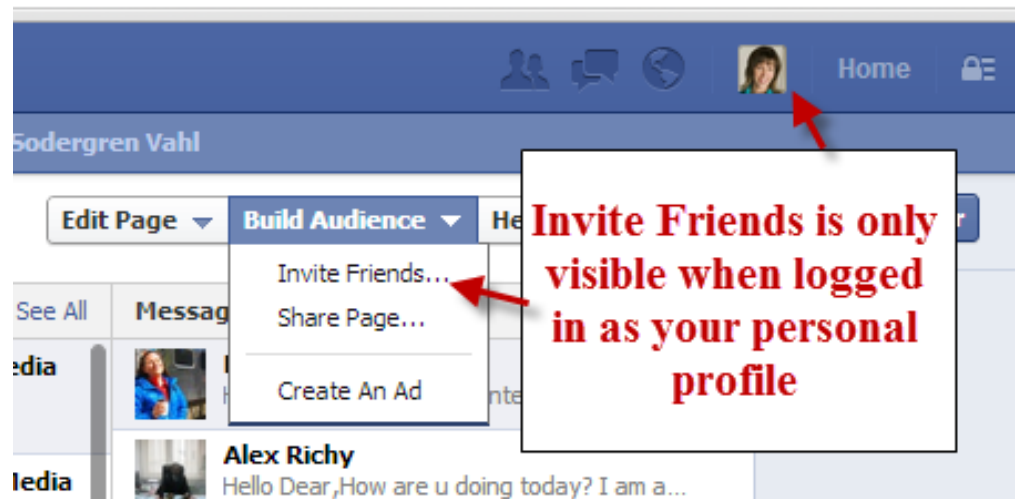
Home

Sodergren Vahl

Edit Page

Build Audience

He

Invite Friends...

Share Page...

Create An Ad

Invite Friends is only visible when logged in as your personal profile

See All

Messag

edia

inte

Alex Richy

Hello Dear,How are u doing today? I am a...

Iedia